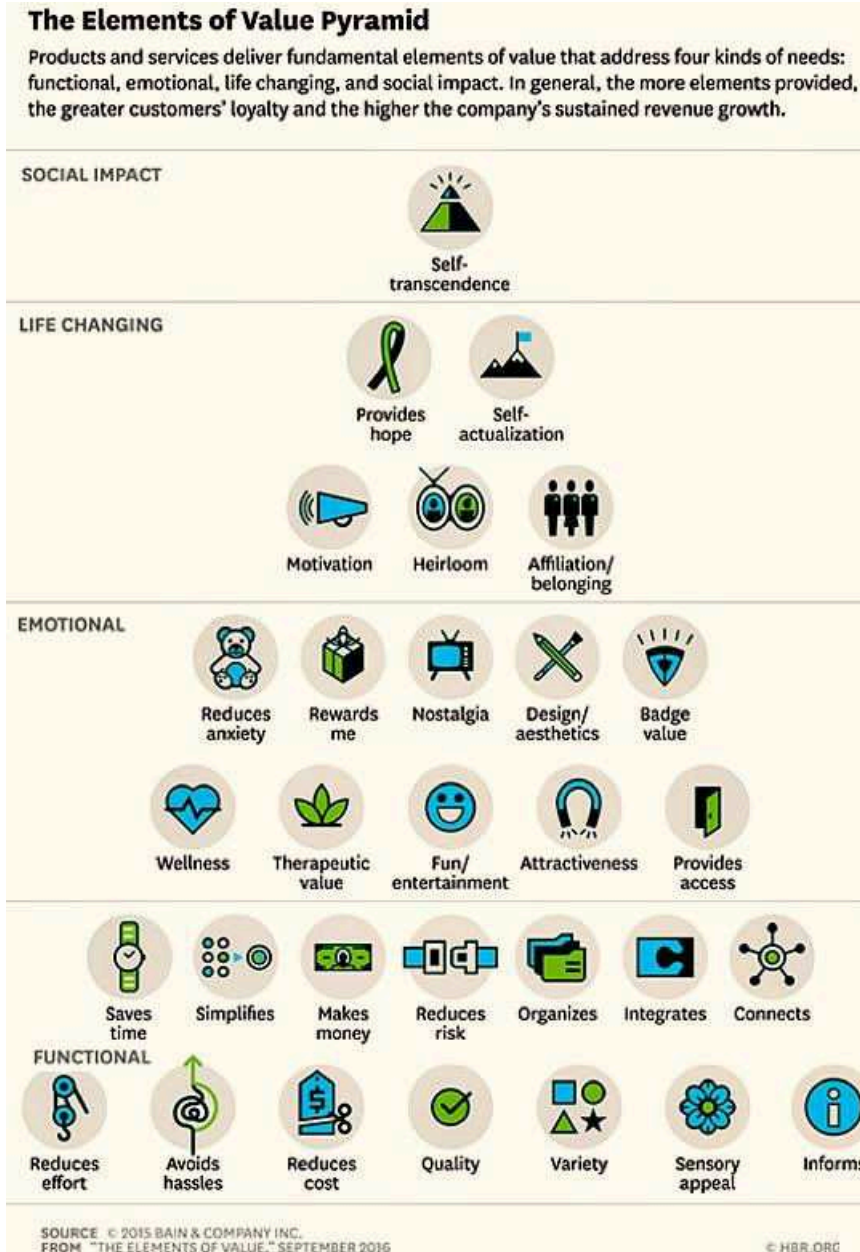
The Elements of Value Pyramid

Products and services deliver fundamental elements of value that address four kinds of needs: functional, emotional, life changing, and social impact. In general, the more elements provided, the greater customers' loyalty and the higher the company's sustained revenue growth.

SOCIAL IMPACT

Self-transcendence

LIFE CHANGING

Provides hope

Self-actualization

Motivation

Heirloom

Affiliation/ belonging

EMOTIONAL

Reduces anxiety

Rewards me

Nostalgia

Design/ aesthetics

Badge value

Wellness

Therapeutic value

Fun/ entertainment

Attractiveness

Provides access

Saves time

Simplifies

Makes money

Reduces risk

Organizes

Integrates

Connects

FUNCTIONAL

Reduces effort

Avoids hassles

Reduces cost

Quality

Variety

Sensory appeal

Informs

SOURCE © 2015 BAIN & COMPANY INC.
FROM "THE ELEMENTS OF VALUE," SEPTEMBER 2016

© HBR.ORG